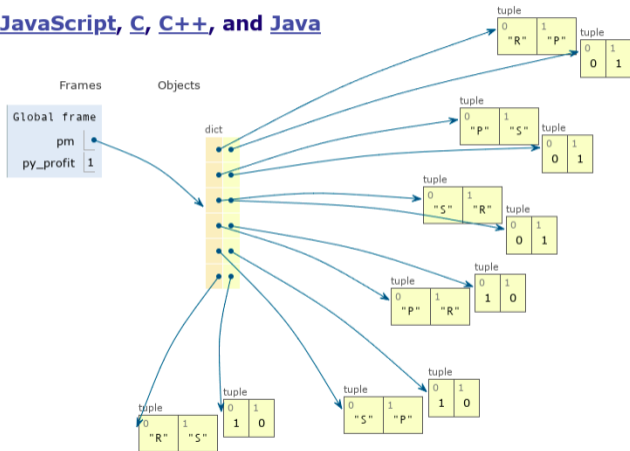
JavaScript, C, C++, and Java

Frames

Objects

Global frame

pm

py_profit 1

dict

tuple
0 "R" 1 "P"

tuple
0 0 1 1

tuple
0 "P" 1 "S"

tuple
0 0 1 1

tuple
0 "S" 1 "R"

tuple
0 0 1 1

tuple
0 "P" 1 "R"

tuple
0 1 1 0

tuple
0 "S" 1 "P"

tuple
0 1 1 0

tuple
0 "R" 1 "S"

tuple
0 1 1 0